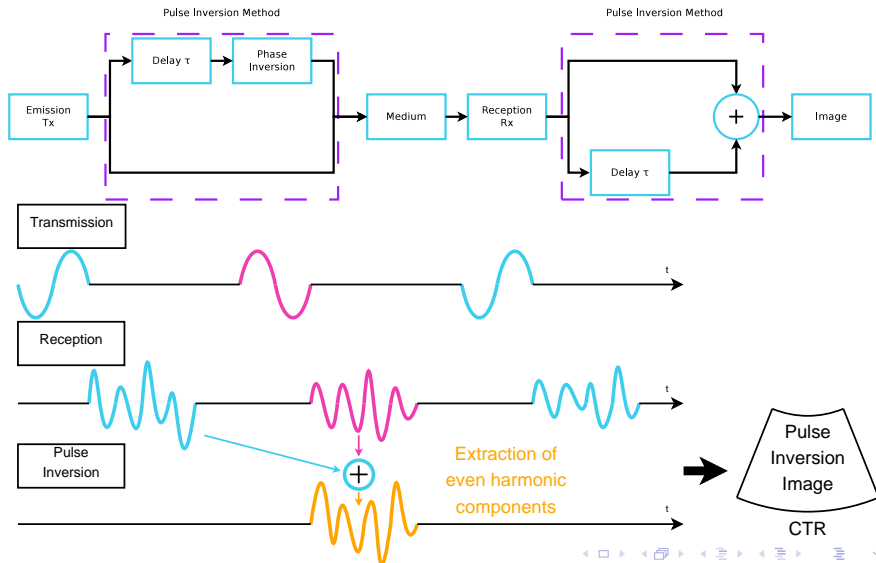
Pulse Inversion Method

Pulse Inversion Method

Emission Tx

Delay τ

Phase Inversion

Medium

Reception Rx

$+$

Delay τ

Image

Transmission

t

Reception

t

Pulse Inversion

$+$

Extraction of even harmonic components

t

Pulse Inversion Image

CTR